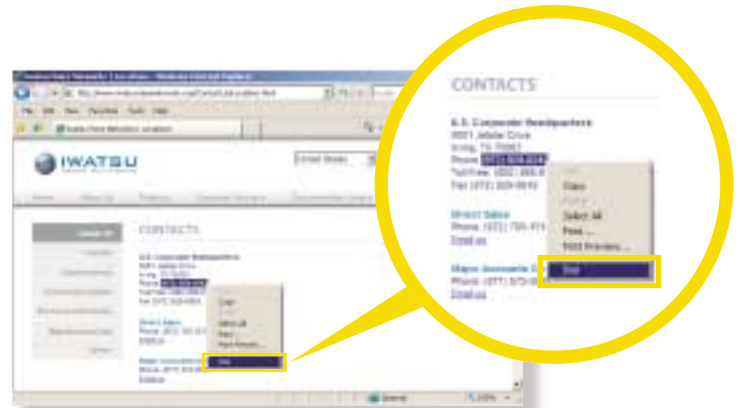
CONTACTS

U.S. Corporate Headquarters
8001 Jetstar Drive
Irving, TX 75063
Phone: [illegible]
Toll Free: (800) 888-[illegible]
Fax: (972) 929-0610

Copy
Paste
Select All
Print ...
Print Preview ...
Dial

Direct Sales
Phone: (972) 751-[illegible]
Email us

Major Accounts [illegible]
Phone: (877) 875-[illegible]
Email us

IWATSU

CONTACTS

Dial